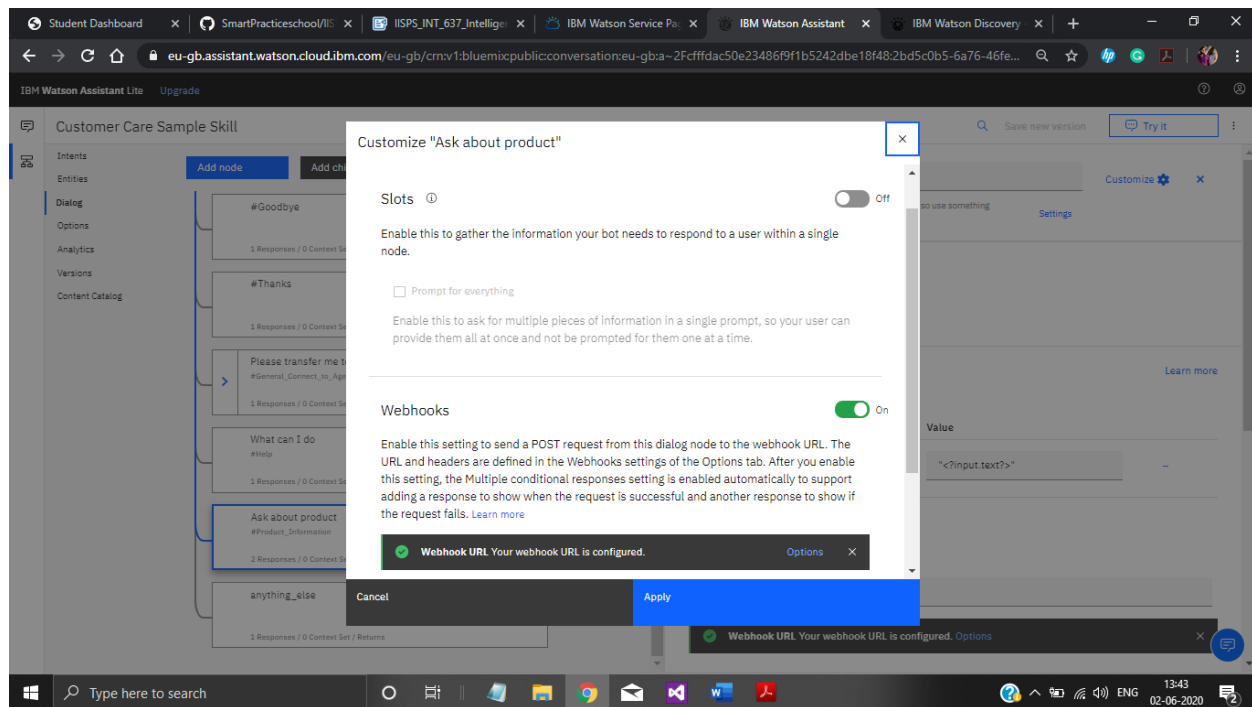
Student Dashboard × SmartPracticeschool/IIS × IISPS_INT_637_Intellige × IBM Watson Service Pa × IBM Watson Assistant × IBM Watson Discovery × +

eu-gb.assistant.watson.cloud.ibm.com/eu-gb/crn:v1:bluemix:public:conversation:eu-gb:a~2Fcfffdac50e23486f9f1b5242dbe18f48:2bd5c0b5-6a76-46fe...

IBM Watson Assistant Lite Upgrade

Customer Care Sample Skill

Save new version Try it

Intents
Entities
Dialog
Options
Analytics
Versions
Content Catalog

Add node Add chi

#Goodbye
1 Responses / 0 Context Se

#Thanks
1 Responses / 0 Context Se

Please transfer me t
#General_Connect_to_Ag
1 Responses / 0 Context Se

What can I do
#Help
1 Responses / 0 Context Se

Ask about product
#Product_Information
2 Responses / 0 Context Se

anything_else
1 Responses / 0 Context Set / Returns

Customize ×
so use something
Settings
Learn more
Value
"<?input.text?>"

Customize "Ask about product" ×

Slots Off

Enable this to gather the information your bot needs to respond to a user within a single node.

Prompt for everything

Enable this to ask for multiple pieces of information in a single prompt, so your user can provide them all at once and not be prompted for them one at a time.

Webhooks On

Enable this setting to send a POST request from this dialog node to the webhook URL. The URL and headers are defined in the Webhooks settings of the Options tab. After you enable this setting, the Multiple conditional responses setting is enabled automatically to support adding a response to show when the request is successful and another response to show if the request fails. Learn more

Webhook URL Your webhook URL is configured. Options ×

Cancel Apply

Webhook URL Your webhook URL is configured. Options ×

Type here to search

ENG 13:43 02-06-2020